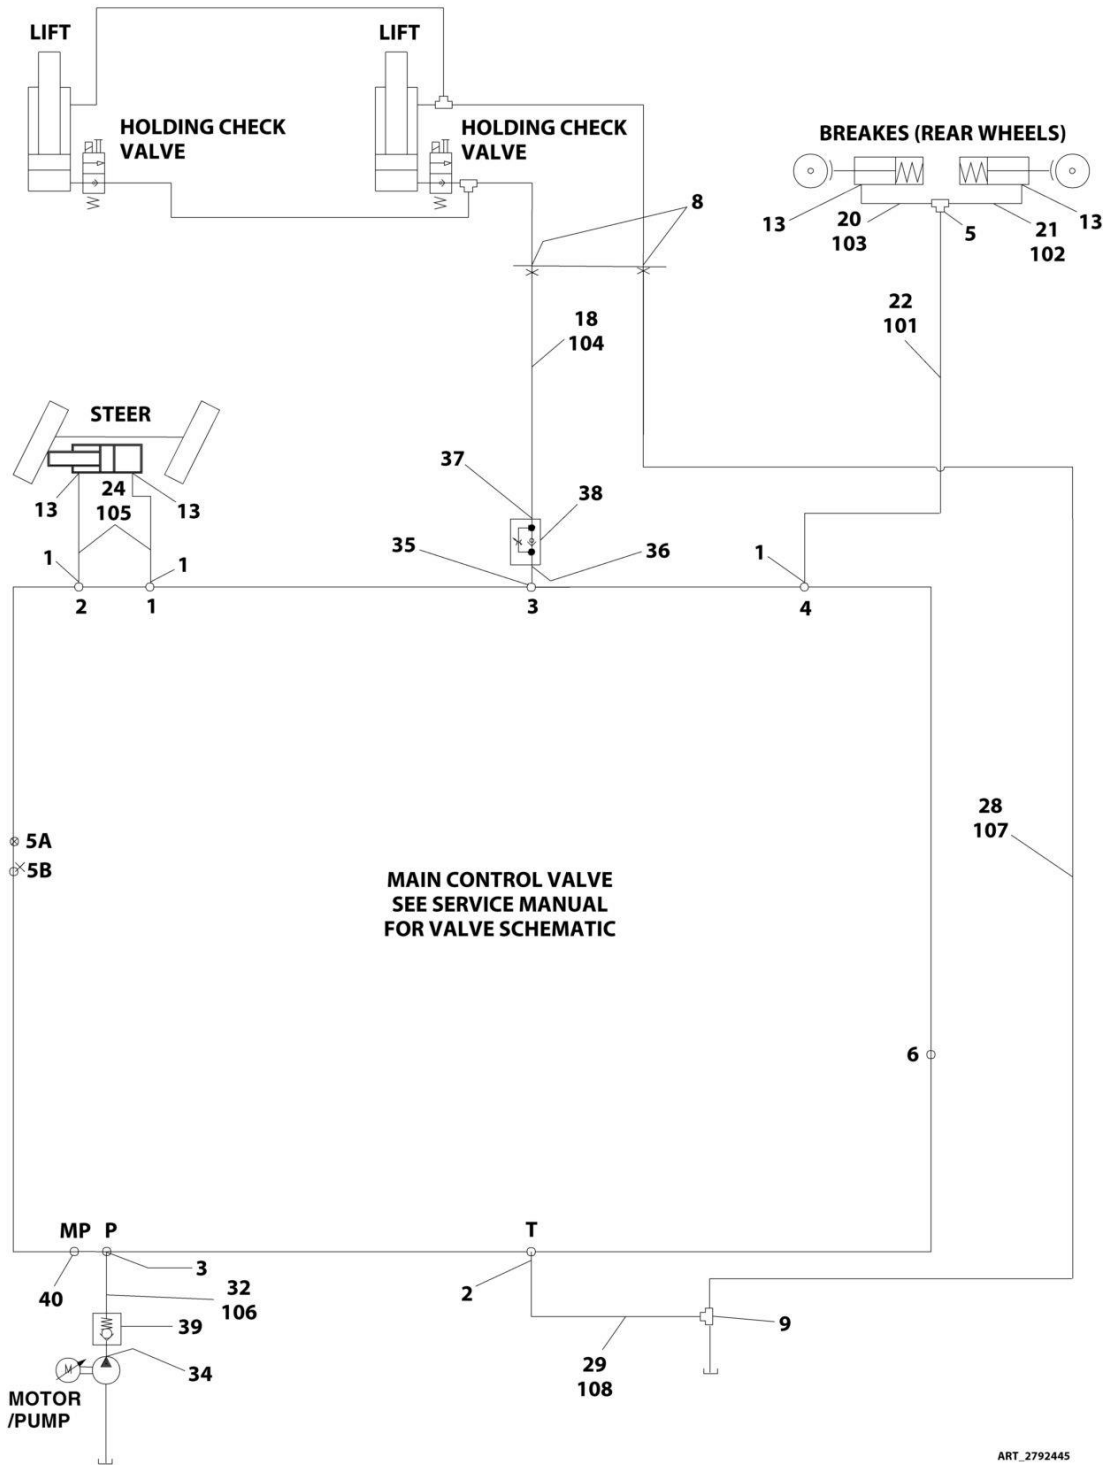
LIFT

LIFT

HOLDING CHECK VALVE

HOLDING CHECK VALVE

BREAKES (REAR WHEELS)

8

13

20
103

5

21
102

13

22
101

18
104

STEER

24
105

13

13

37

38

35

36

1

1

1

2

1

3

4

5A

5B

MAIN CONTROL VALVE
SEE SERVICE MANUAL
FOR VALVE SCHEMATIC

28
107

6

MP

P

T

3

40

32
106

2

39

9

34

29
108

MOTOR
/PUMP

ART_2792445